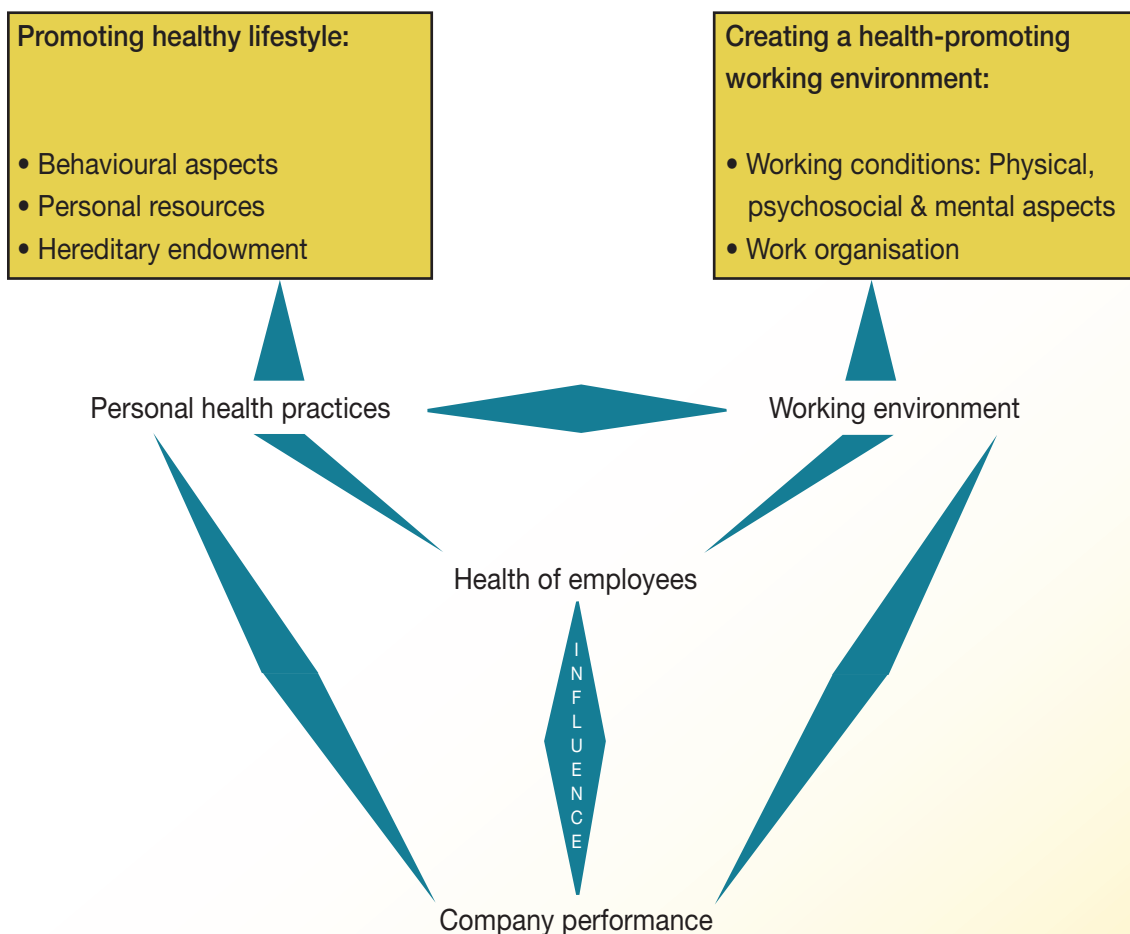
**Promoting healthy lifestyle:**

• Behavioural aspects
• Personal resources
• Hereditary endowment

**Creating a health-promoting working environment:**

• Working conditions: Physical, psychosocial & mental aspects
• Work organisation

Personal health practices

Working environment

Health of employees

INFLUENCE

Company performance